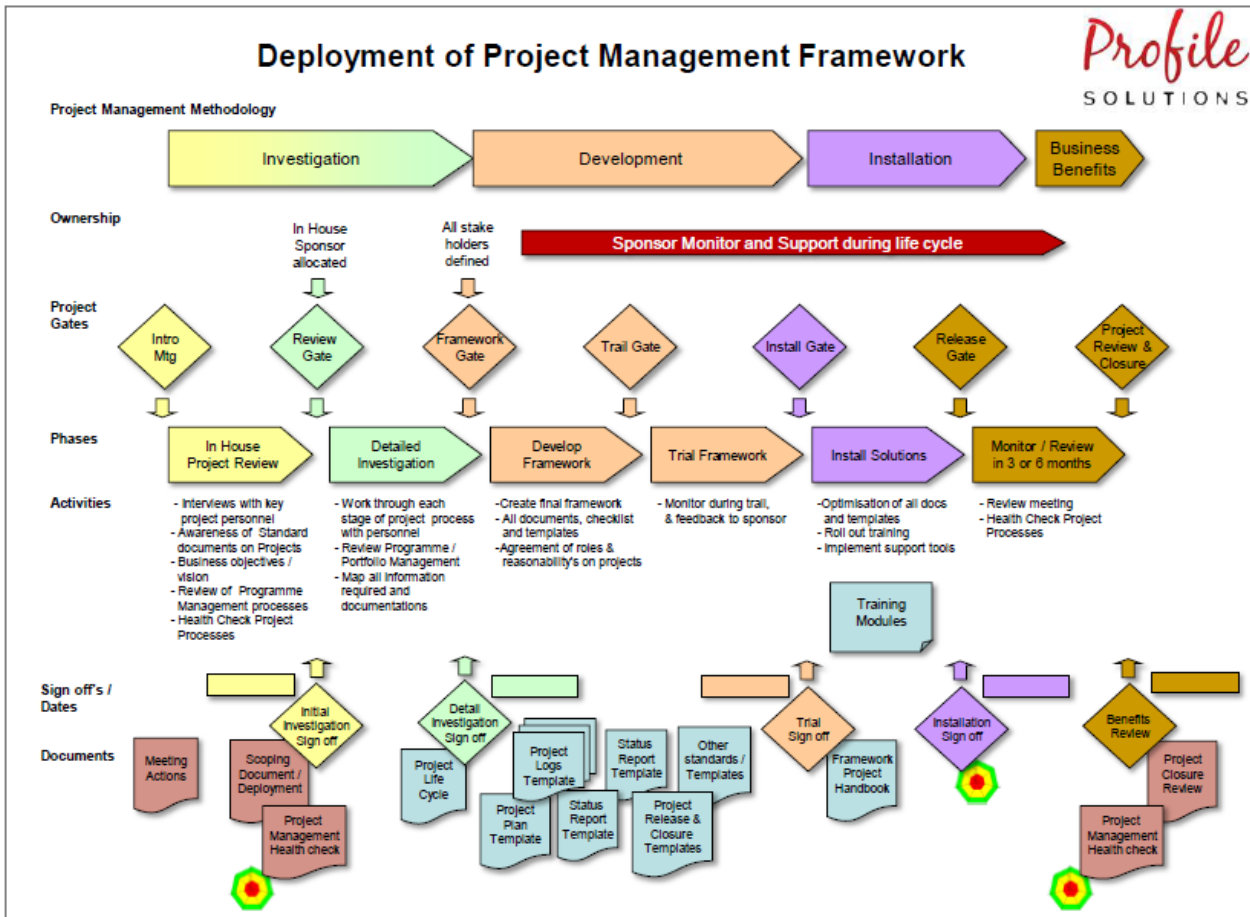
Deployment of Project Management Framework

Profile SOLUTIONS

Project Management Methodology

Investigation

Development

Installation

Business Benefits

Ownership

In House Sponsor allocated

All stake holders defined

Sponsor Monitor and Support during life cycle

Project Gates

Intro Mtg

Review Gate

Framework Gate

Trail Gate

Install Gate

Release Gate

Project Review & Closure

Phases

In House Project Review

Detailed Investigation

Develop Framework

Trial Framework

Install Solutions

Monitor / Review in 3 or 6 months

Activities

- Interviews with key project personnel
- Awareness of Standard documents on Projects
- Business objectives / vision
- Review of Programme Management processes
- Health Check Project Processes

- Work through each stage of project process with personnel
- Review Programme / Portfolio Management
- Map all information required and documentations

-Create final framework
- All documents, checklist and templates
-Agreement of roles & reasonability's on projects

- Monitor during trail, & feedback to sponsor

-Optimisation of all docs and templates
- Roll out training
- Implement support tools

- Review meeting
- Health Check Project Processes

Training Modules

Sign off's / Dates

Initial Investigation Sign off

Detail Investigation Sign off

Trial Sign off

Installation Sign off

Benefits Review

Documents

Meeting Actions

Scoping Document / Deployment

Project Management Health check

Project Life Cycle

Project Logs Template

Project Plan Template

Status Report Template

Status Report Template

Project Release & Closure Templates

Other standards / Templates

Framework Project Handbook

Project Closure Review

Project Management Health check